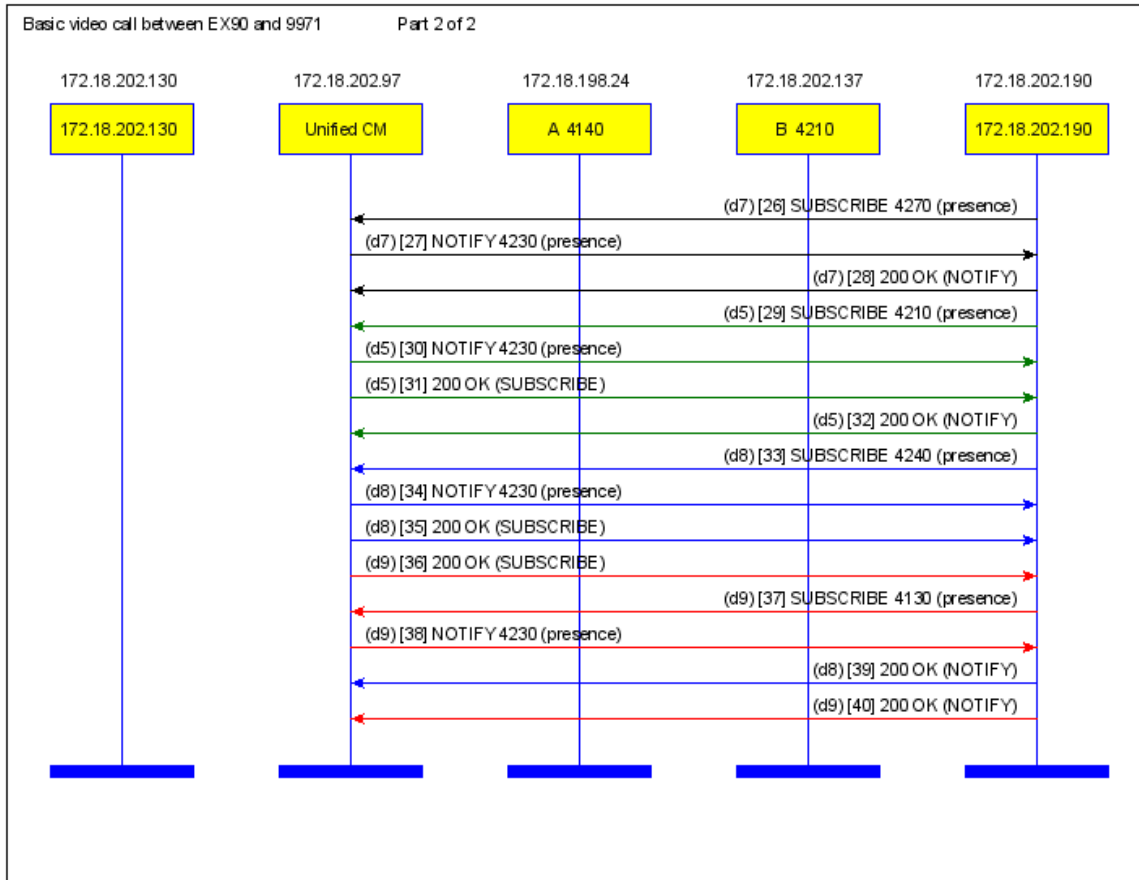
Basic video call between EX90 and 9971 Part 2 of 2

172.18.202.130
172.18.202.97
172.18.198.24
172.18.202.137
172.18.202.190

172.18.202.130
Unified CM
A 4140
B 4210
172.18.202.190

(d7) [26] SUBSCRIBE 4270 (presence)
(d7) [27] NOTIFY 4230 (presence)
(d7) [28] 200 OK (NOTIFY)
(d5) [29] SUBSCRIBE 4210 (presence)
(d5) [30] NOTIFY 4230 (presence)
(d5) [31] 200 OK (SUBSCRIBE)
(d5) [32] 200 OK (NOTIFY)
(d8) [33] SUBSCRIBE 4240 (presence)
(d8) [34] NOTIFY 4230 (presence)
(d8) [35] 200 OK (SUBSCRIBE)
(d9) [36] 200 OK (SUBSCRIBE)
(d9) [37] SUBSCRIBE 4130 (presence)
(d9) [38] NOTIFY 4230 (presence)
(d8) [39] 200 OK (NOTIFY)
(d9) [40] 200 OK (NOTIFY)